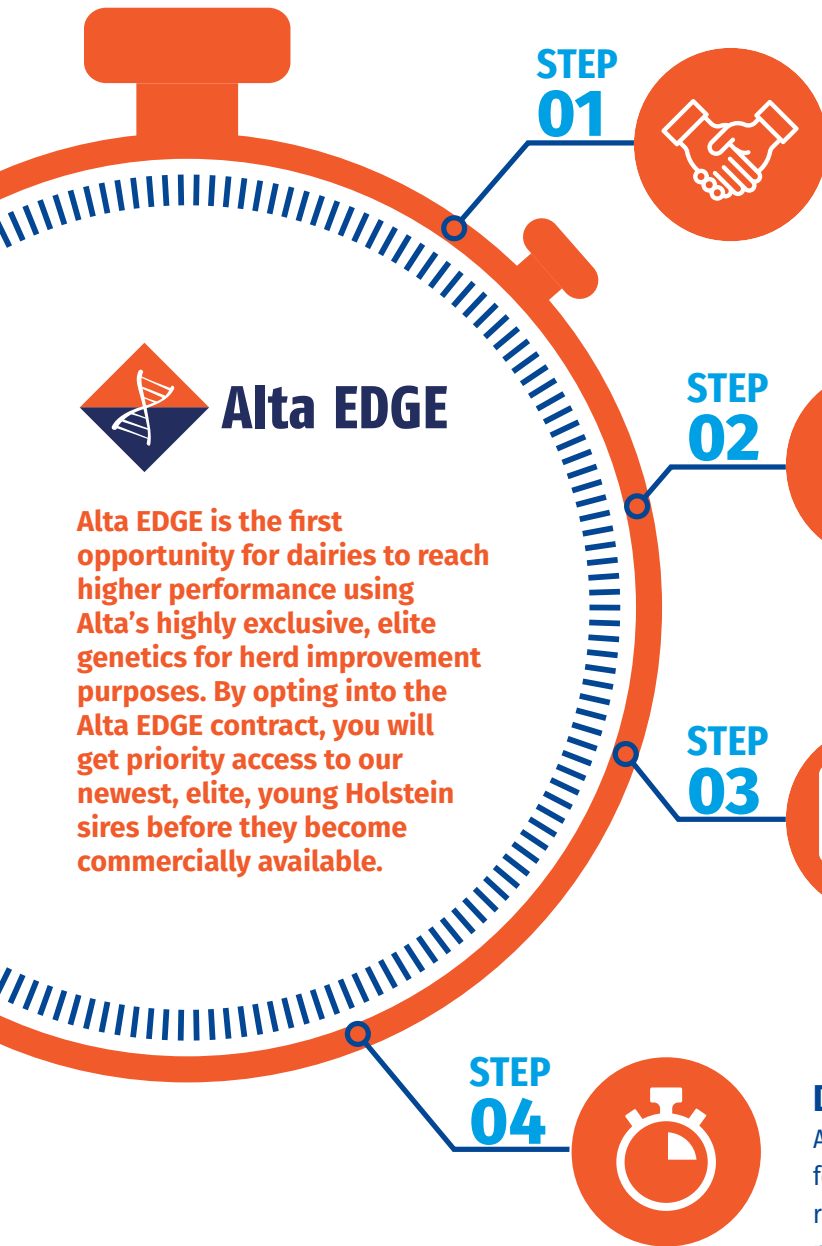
STEP 01

STEP 02

STEP 03

STEP 04

Alta EDGE

Alta EDGE is the first opportunity for dairies to reach higher performance using Alta's highly exclusive, elite genetics for herd improvement purposes. By opting into the Alta EDGE contract, you will get priority access to our newest, elite, young Holstein sires before they become commercially available.

D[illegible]
A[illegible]
f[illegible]
r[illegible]